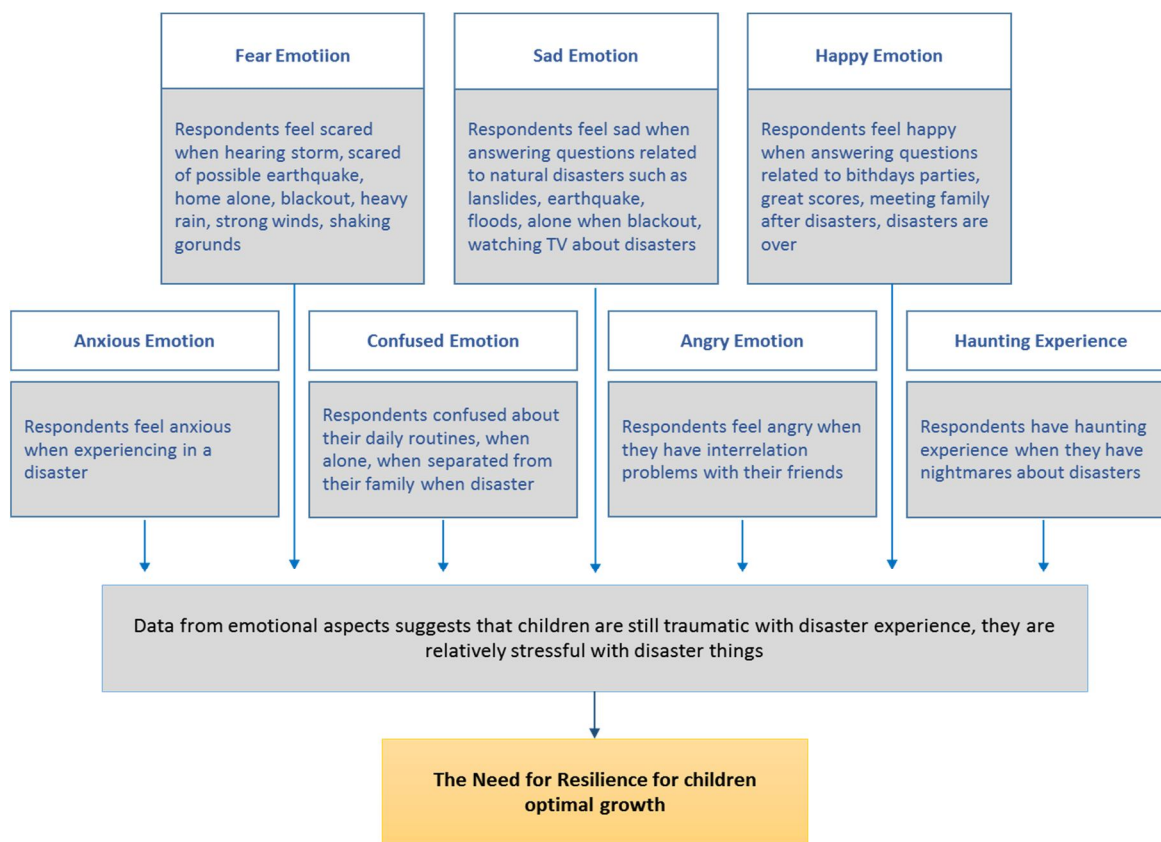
Fear Emotiion

Respondents feel scared when hearing storm, scared of possible earthquake, home alone, blackout, heavy rain, strong winds, shaking gorunds

Sad Emotion

Respondents feel sad when answering questions related to natural disasters such as lanslides, earthquake, floods, alone when blackout, watching TV about disasters

Happy Emotion

Respondents feel happy when answering questions related to bithdays parties, great scores, meeting family after disasters, disasters are over

Anxious Emotion

Respondents feel anxious when experiencing in a disaster

Confused Emotion

Respondents confused about their daily routines, when alone, when separated from their family when disaster

Angry Emotion

Respondents feel angry when they have interrelation problems with their friends

Haunting Experience

Respondents have haunting experience when they have nightmares about disasters

Data from emotional aspects suggests that children are still traumatic with disaster experience, they are relatively stressful with disaster things

The Need for Resilience for children optimal growth